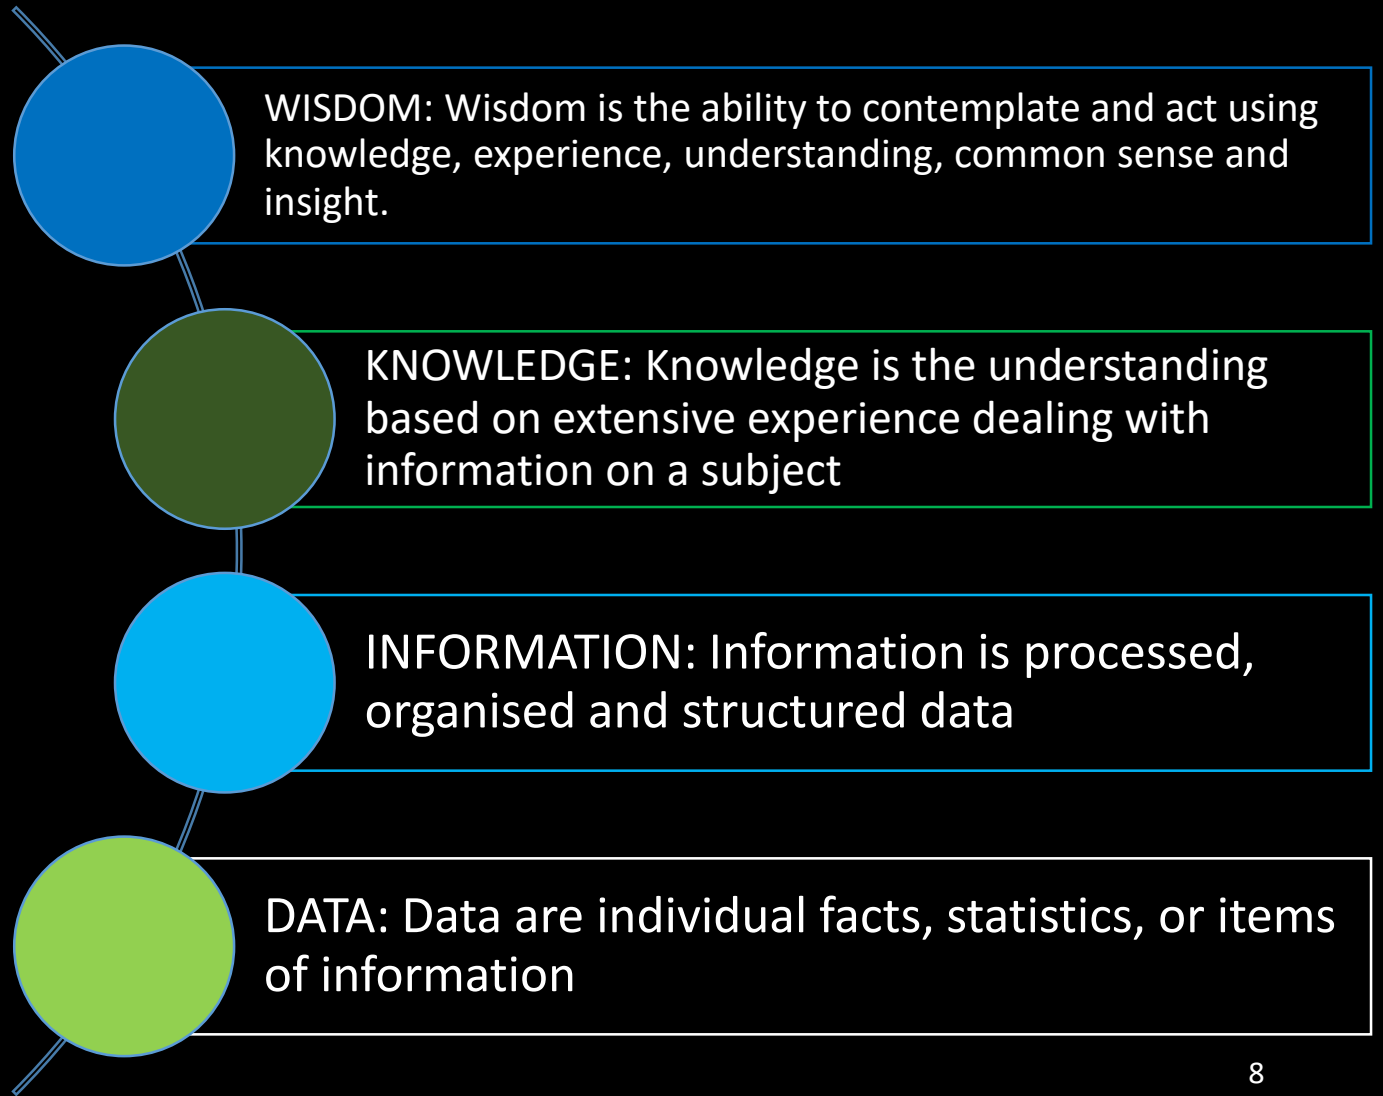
WISDOM: Wisdom is the ability to contemplate and act using knowledge, experience, understanding, common sense and insight.

KNOWLEDGE: Knowledge is the understanding based on extensive experience dealing with information on a subject

INFORMATION: Information is processed, organised and structured data

DATA: Data are individual facts, statistics, or items of information

8